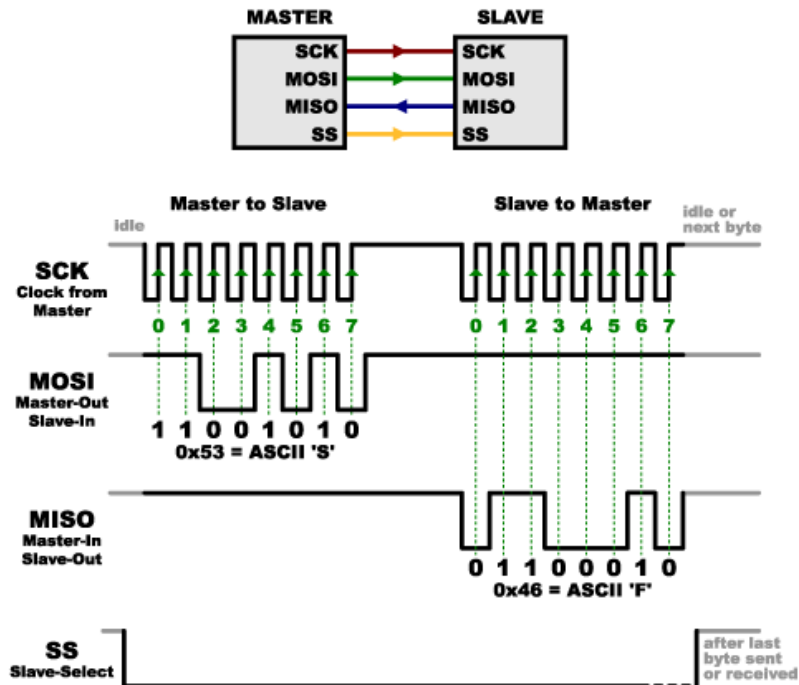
MASTER

SCK
MOSI
MISO
SS

SLAVE

SCK
MOSI
MISO
SS

Master to Slave

Slave to Master

idle

idle or next byte

SCK
Clock from Master

0 1 2 3 4 5 6 7

0 1 2 3 4 5 6 7

MOSI
Master-Out Slave-In

1 1 0 0 1 0 1 0
0x53 = ASCII 'S'

MISO
Master-In Slave-Out

0 1 1 0 0 0 1 0
0x46 = ASCII 'F'

SS
Slave-Select

after last byte sent or received